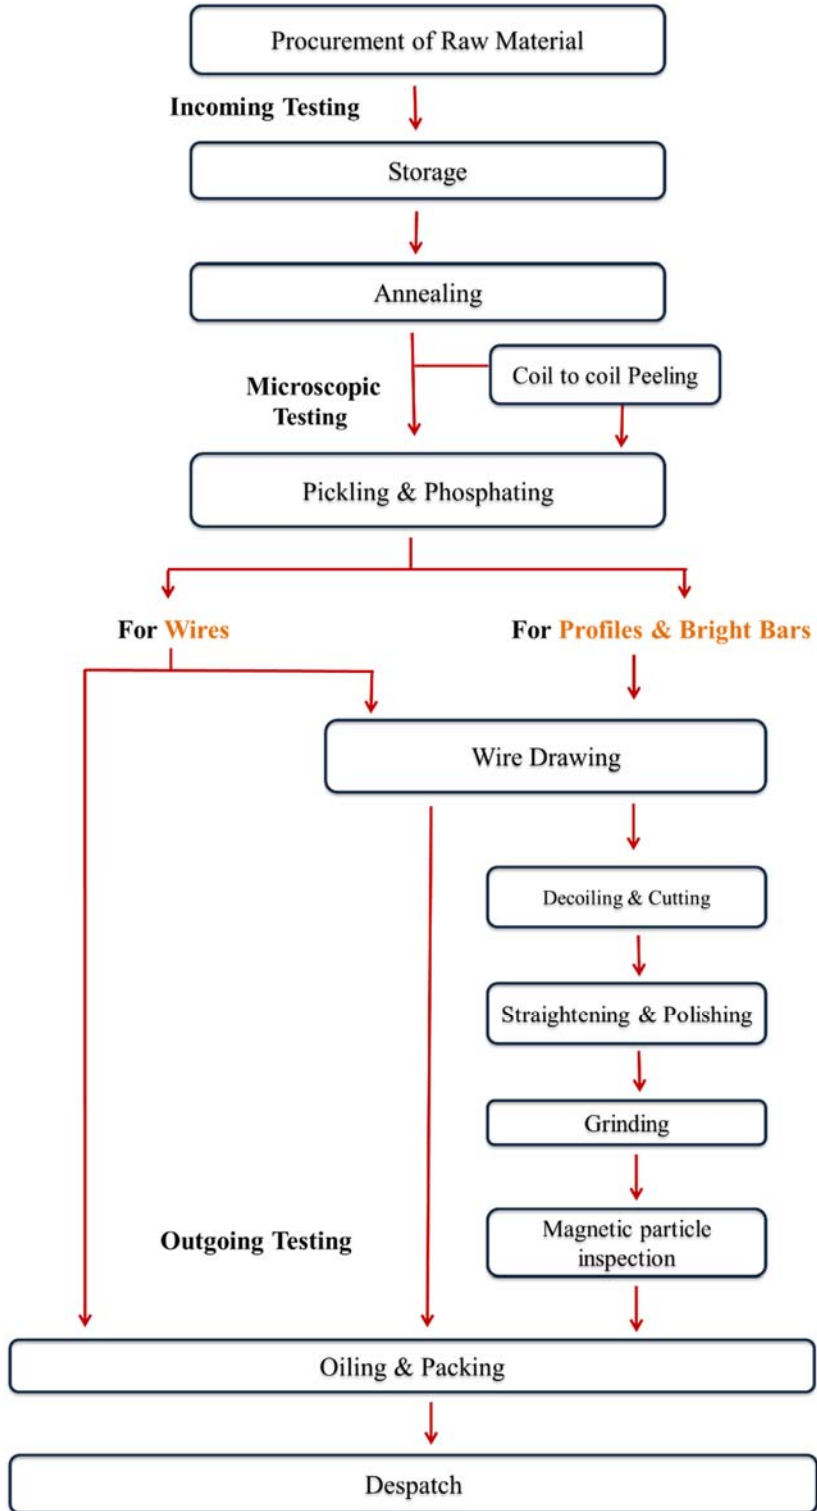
Procurement of Raw Material

Incoming Testing

Storage

Annealing

Microscopic Testing

Coil to coil Peeling

Pickling & Phosphating

For Wires

For Profiles & Bright Bars

Wire Drawing

Decoiling & Cutting

Straightening & Polishing

Grinding

Magnetic particle inspection

Outgoing Testing

Oiling & Packing

Despatch